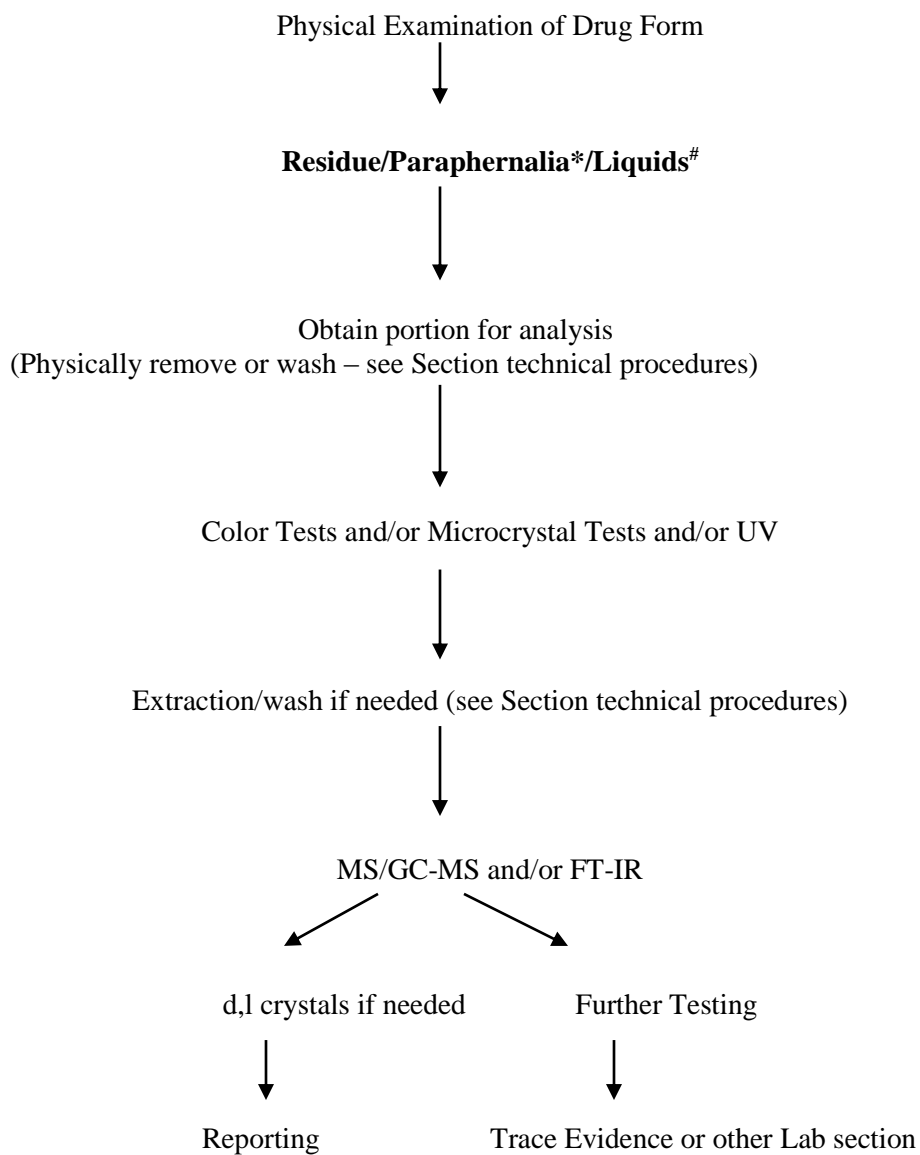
Physical Examination of Drug Form

**Residue/Paraphernalia\*/Liquids$^{\#}$**

Obtain portion for analysis
(Physically remove or wash – see Section technical procedures)

Color Tests and/or Microcrystal Tests and/or UV

Extraction/wash if needed (see Section technical procedures)

MS/GC-MS and/or FT-IR

d,l crystals if needed

Reporting

Further Testing

Trace Evidence or other Lab section